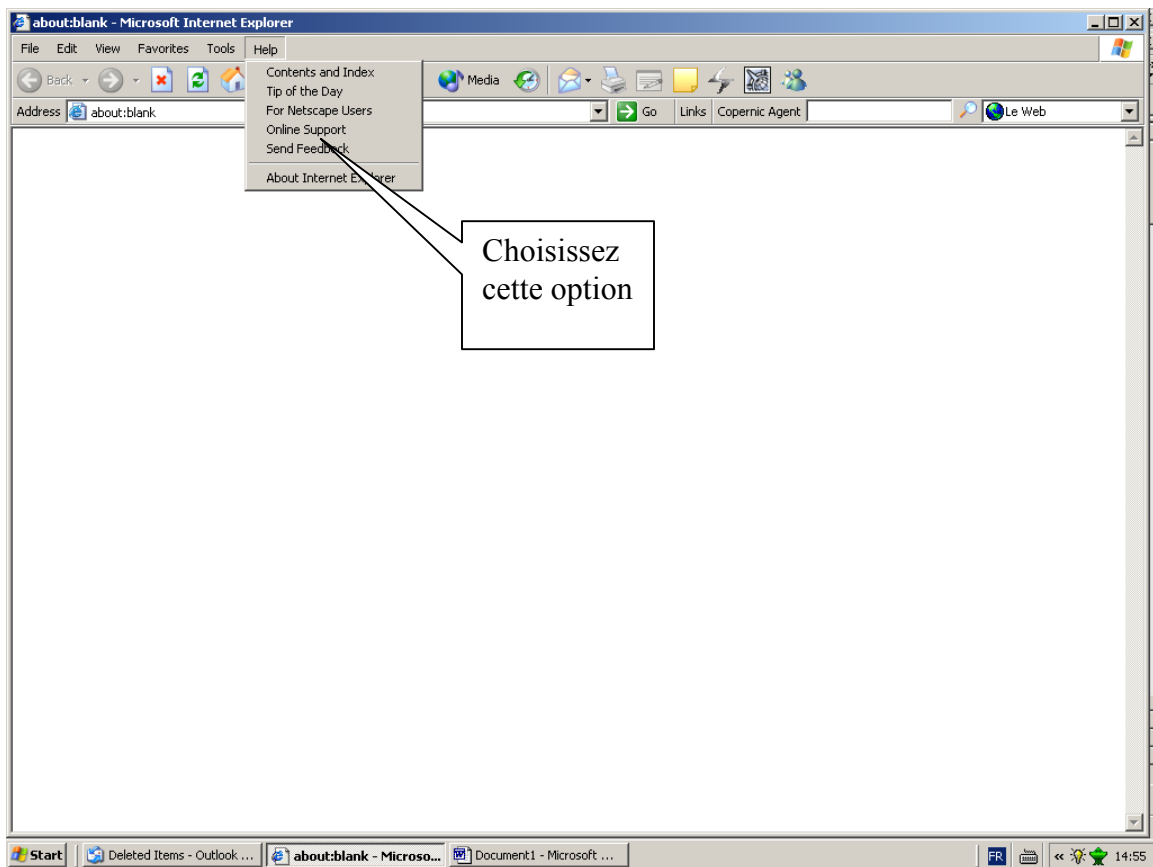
about:blank - Microsoft Internet Explorer

File Edit View Favorites Tools Help

Back Media

Address about:blank Go Links Copernic Agent Le Web

Contents and Index
Tip of the Day
For Netscape Users
Online Support
Send Feedback
About Internet Explorer

Choisissez cette option

Start Deleted Items - Outlook ... about:blank - Microso... Document1 - Microsoft ... FR 14:55